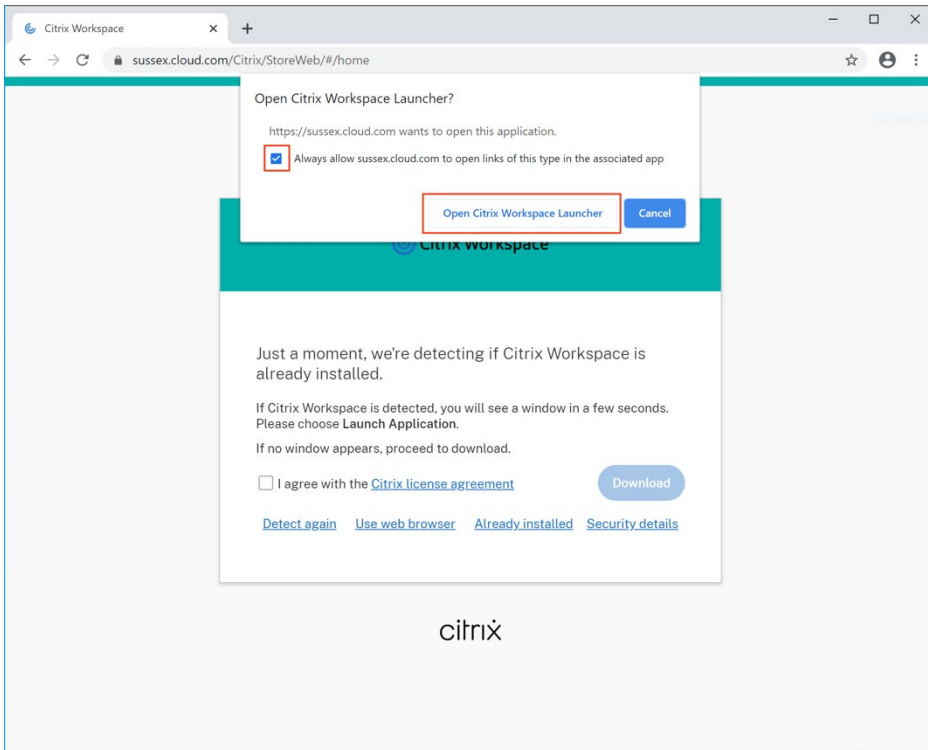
Citrix Workspace × +

sussex.cloud.com/Citrix/StoreWeb/#/home

Open Citrix Workspace Launcher?

https://sussex.cloud.com wants to open this application.

Always allow sussex.cloud.com to open links of this type in the associated app

Open Citrix Workspace Launcher

Cancel

Citrix Workspace

Just a moment, we're detecting if Citrix Workspace is already installed.

If Citrix Workspace is detected, you will see a window in a few seconds. Please choose **Launch Application**.

If no window appears, proceed to download.

I agree with the Citrix license agreement

Download

Detect again Use web browser Already installed Security details

citrix